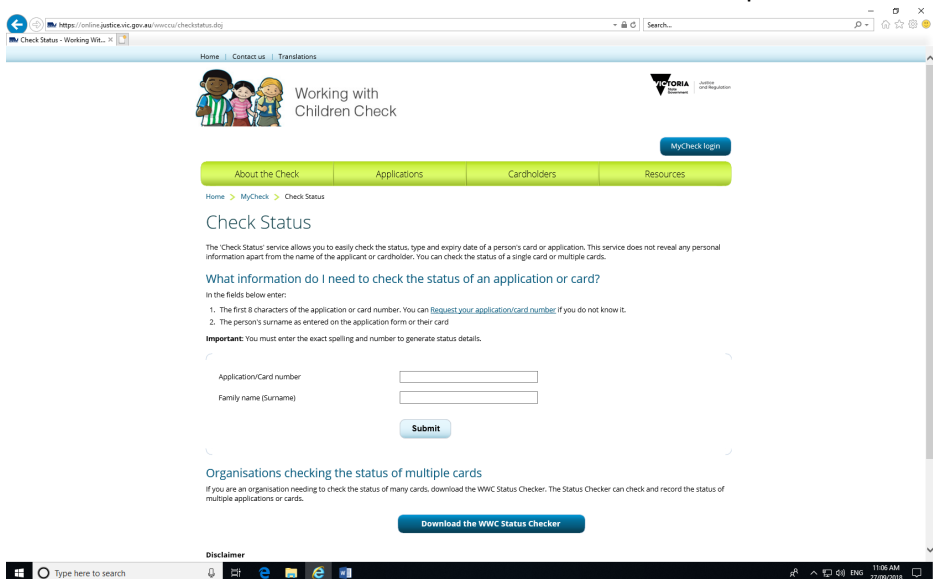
https://online.justice.vic.gov.au/wwccu/checkstatus.doj

Search...

Check Status - Working Wit... ×

Home | Contact us | Translations

Working with Children Check

VICTORIA State Government | Justice and Regulation

MyCheck login

About the Check | Applications | Cardholders | Resources

Home > MyCheck > Check Status

Check Status

The 'Check Status' service allows you to easily check the status, type and expiry date of a person's card or application. This service does not reveal any personal information apart from the name of the applicant or cardholder. You can check the status of a single card or multiple cards.

What information do I need to check the status of an application or card?

In the fields below enter:

1. The first 8 characters of the application or card number. You can Request your application/card number if you do not know it.
2. The person's surname as entered on the application form or their card

Important: You must enter the exact spelling and number to generate status details.

Application/Card number

Family name (Surname)

Submit

Organisations checking the status of multiple cards

If you are an organisation needing to check the status of many cards, download the WWC Status Checker. The Status Checker can check and record the status of multiple applications or cards.

Download the WWC Status Checker

Disclaimer

Type here to search

ENG 11:06 AM 27/09/2018